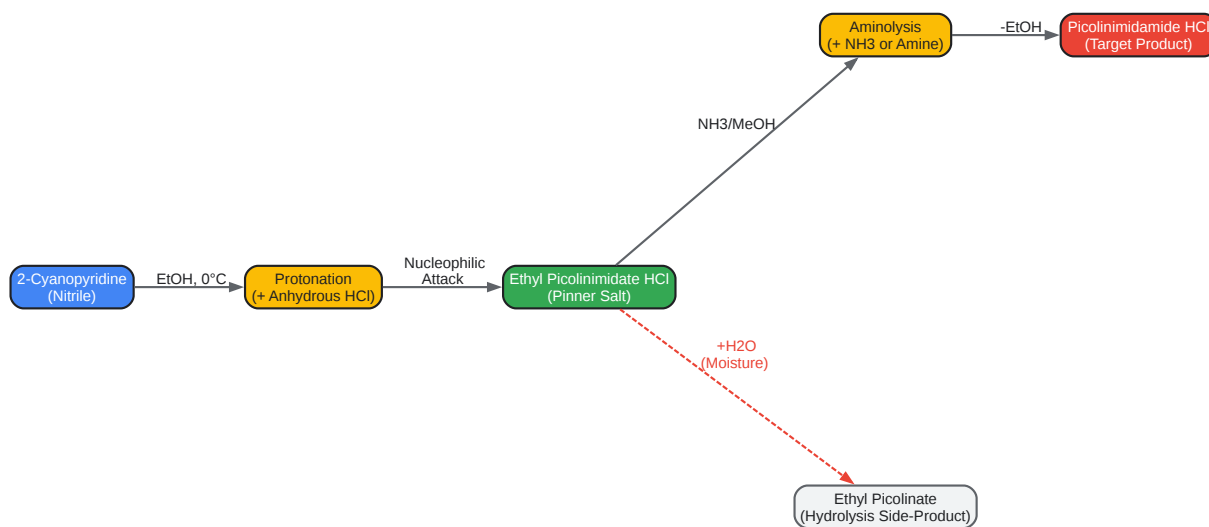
Aminolysis
(+ NH3 or Amine)

-EtOH

Picolinimidamide HCl
(Target Product)

NH3/MeOH

2-Cyanopyridine
(Nitrile)

EtOH, 0°C

Protonation
(+ Anhydrous HCl)

Nucleophilic
Attack

Ethyl Picolinimidate HCl
(Pinner Salt)

+H2O
(Moisture)

Ethyl Picolinate
(Hydrolysis Side-Product)